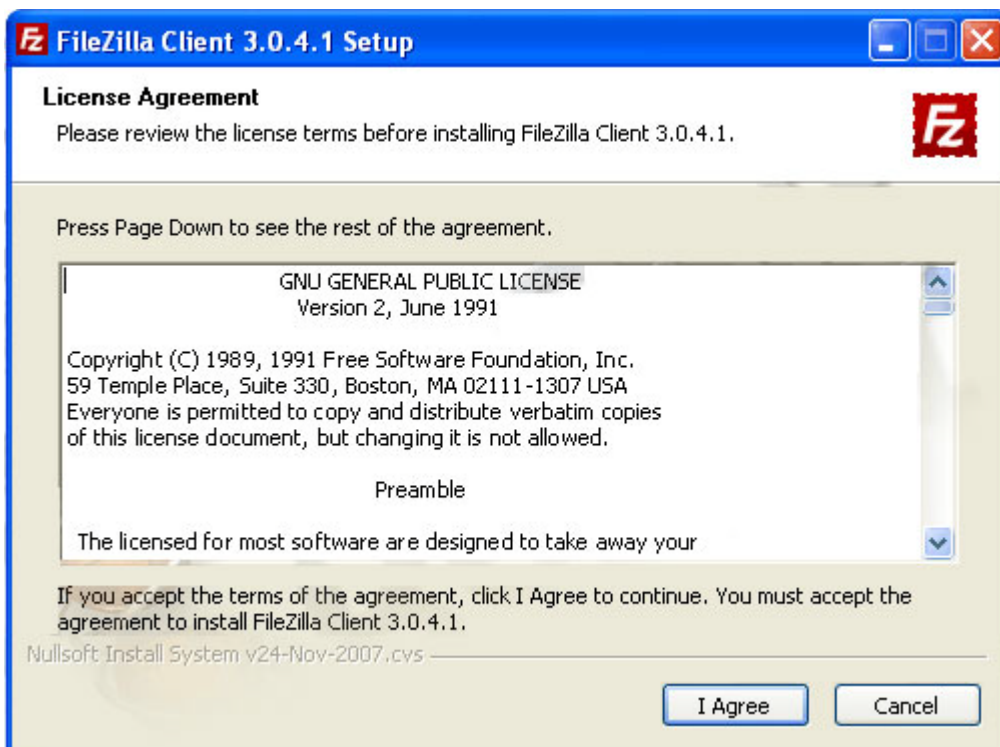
FileZilla Client 3.0.4.1 Setup

License Agreement
Please review the license terms before installing FileZilla Client 3.0.4.1.

Press Page Down to see the rest of the agreement.

GNU GENERAL PUBLIC LICENSE
Version 2, June 1991

Copyright (C) 1989, 1991 Free Software Foundation, Inc.
59 Temple Place, Suite 330, Boston, MA 02111-1307 USA
Everyone is permitted to copy and distribute verbatim copies
of this license document, but changing it is not allowed.

Preamble

The licensed for most software are designed to take away your

If you accept the terms of the agreement, click I Agree to continue. You must accept the agreement to install FileZilla Client 3.0.4.1.

Nullsoft Install System v24-Nov-2007.cvs

I Agree

Cancel